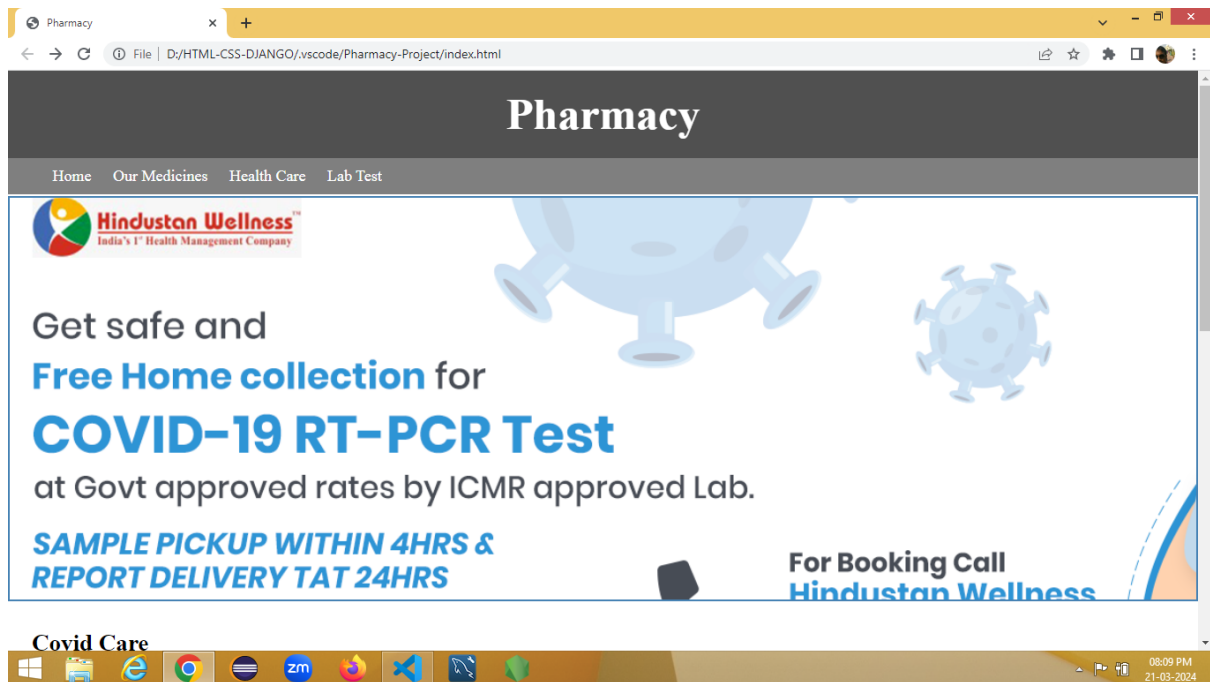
Pharmacy

File | D:/HTML-CSS-DJANGO/.vscode/Pharmacy-Project/index.html

Pharmacy

Home Our Medicines Health Care Lab Test

Hindustan Wellness™
India's 1st Health Management Company

Get safe and
Free Home collection for
COVID-19 RT-PCR Test
at Govt approved rates by ICMR approved Lab.

SAMPLE PICKUP WITHIN 4HRS &
REPORT DELIVERY TAT 24HRS

For Booking Call
Hindustan Wellness

Covid Care

zm

08:09 PM
21-03-2024